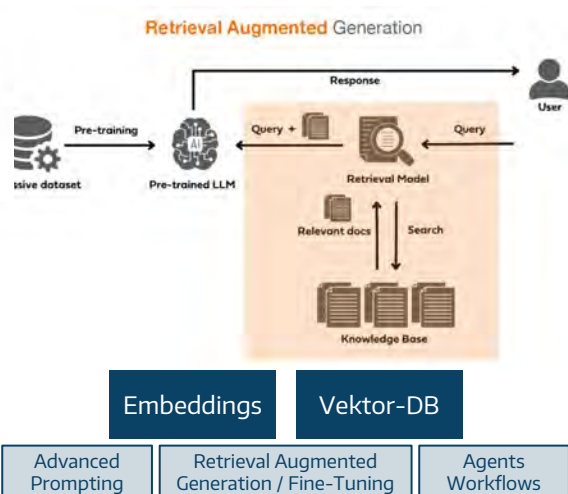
Retrieval Augmented Generation

Response

User

Pre-training

ssive dataset

AI

Pre-trained LLM

Query +

Query

Retrieval Model

Relevant docs

Search

Knowledge Base

Embeddings

Vektor-DB

Advanced Prompting

Retrieval Augmented Generation / Fine-Tuning

Agents Workflows